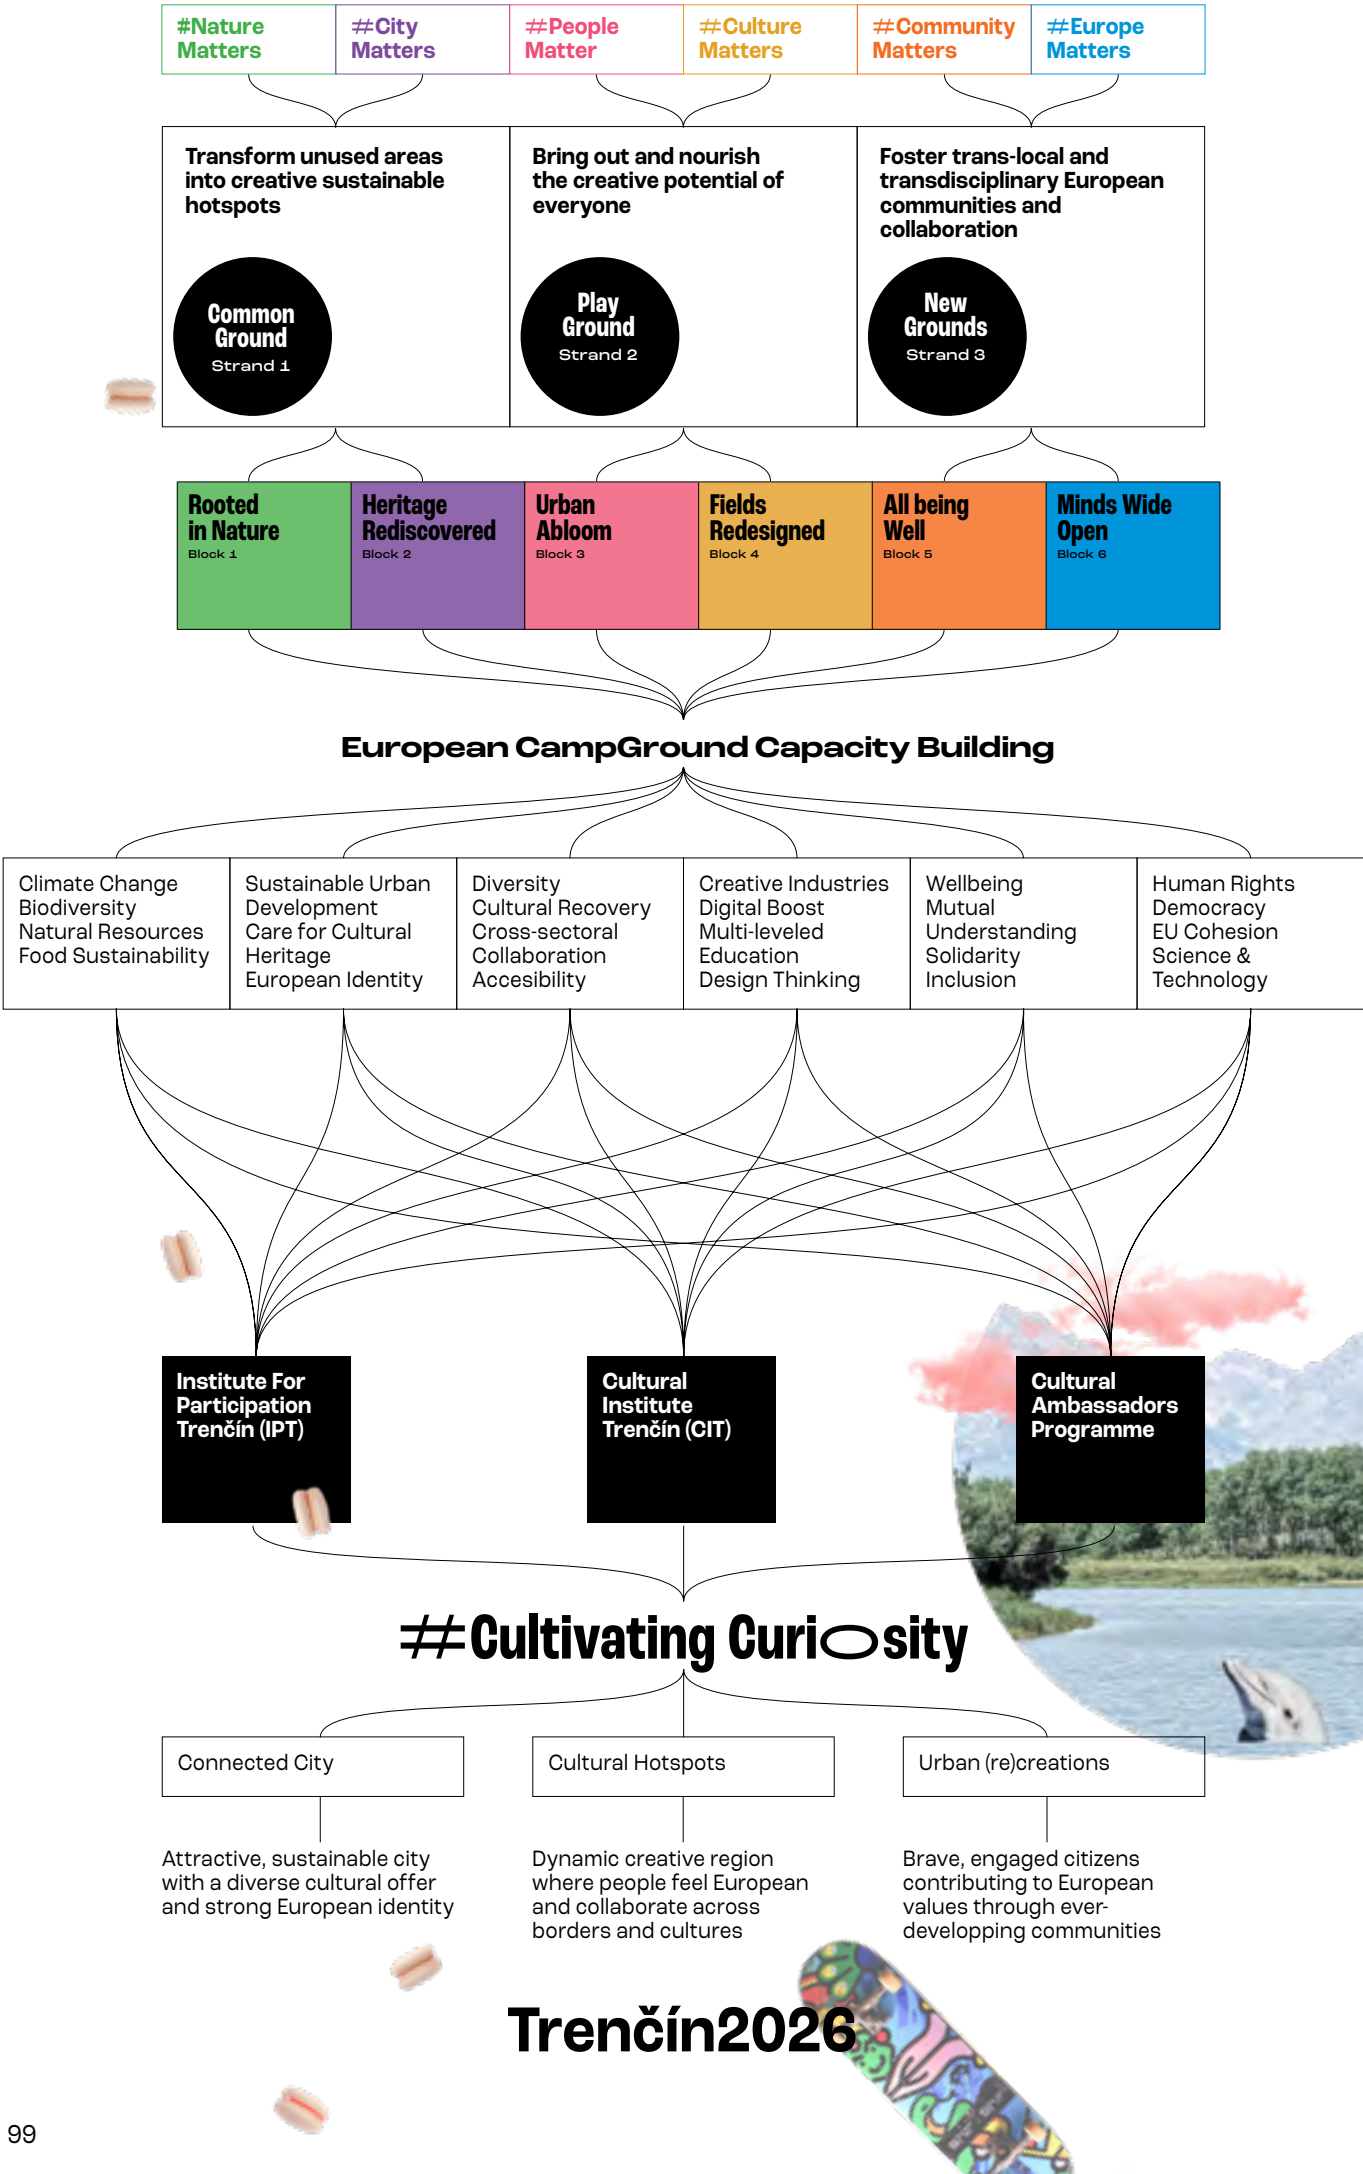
#Nature Matters

#City Matters

#People Matter

#Culture Matters

#Community Matters

#Europe Matters

Transform unused areas into creative sustainable hotspots

Common Ground
Strand 1

Bring out and nourish the creative potential of everyone

Play Ground
Strand 2

Foster trans-local and transdisciplinary European communities and collaboration

New Grounds
Strand 3

Rooted in Nature
Block 1

Heritage Rediscovered
Block 2

Urban Abloom
Block 3

Fields Redesigned
Block 4

All being Well
Block 5

Minds Wide Open
Block 6

European CampGround Capacity Building

Climate Change
Biodiversity
Natural Resources
Food Sustainability

Sustainable Urban Development
Care for Cultural Heritage
European Identity

Diversity
Cultural Recovery
Cross-sectoral Collaboration
Accesibility

Creative Industries
Digital Boost
Multi-leveled Education
Design Thinking

Wellbeing
Mutual Understanding
Solidarity
Inclusion

Human Rights
Democracy
EU Cohesion
Science & Technology

Institute For Participation Trenčín (IPT)

Cultural Institute Trenčín (CIT)

Cultural Ambassadors Programme

#Cultivating Curiosity

Connected City

Cultural Hotspots

Urban (re)creations

Attractive, sustainable city with a diverse cultural offer and strong European identity

Dynamic creative region where people feel European and collaborate across borders and cultures

Brave, engaged citizens contributing to European values through ever-developping communities

Trenčín2026

99